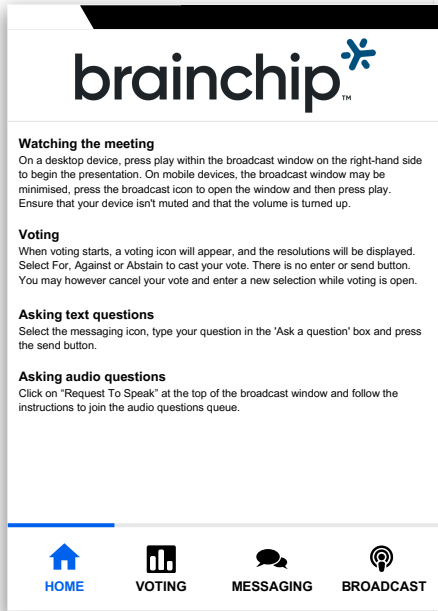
brainchip™

Watching the meeting
On a desktop device, press play within the broadcast window on the right-hand side to begin the presentation. On mobile devices, the broadcast window may be minimised, press the broadcast icon to open the window and then press play. Ensure that your device isn't muted and that the volume is turned up.

Voting
When voting starts, a voting icon will appear, and the resolutions will be displayed. Select For, Against or Abstain to cast your vote. There is no enter or send button. You may however cancel your vote and enter a new selection while voting is open.

Asking text questions
Select the messaging icon, type your question in the 'Ask a question' box and press the send button.

Asking audio questions
Click on "Request To Speak" at the top of the broadcast window and follow the instructions to join the audio questions queue.

HOME VOTING MESSAGING BROADCAST